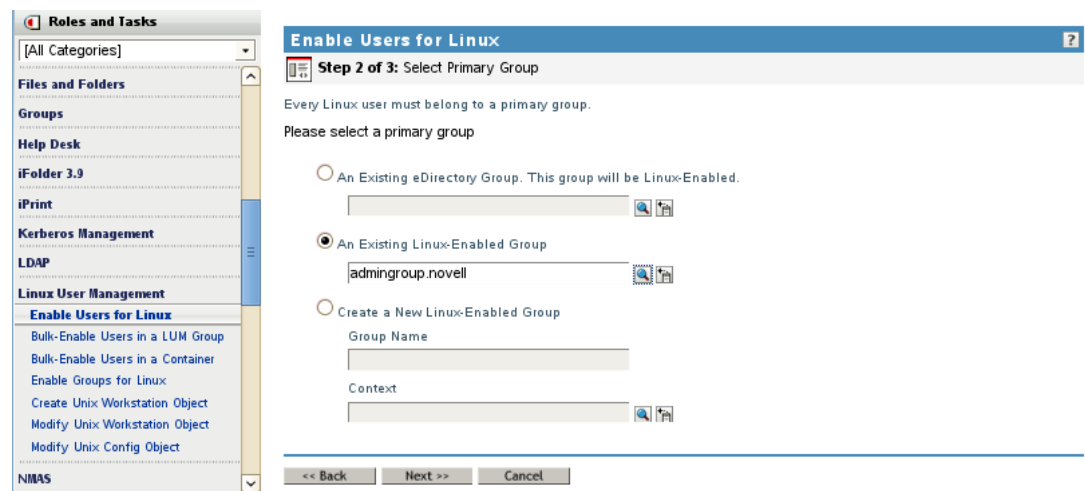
Roles and Tasks

[All Categories]

Files and Folders

Groups

Help Desk

iFolder 3.9

iPrint

Kerberos Management

LDAP

Linux User Management

Enable Users for Linux

Bulk-Enable Users in a LUM Group

Bulk-Enable Users in a Container

Enable Groups for Linux

Create Unix Workstation Object

Modify Unix Workstation Object

Modify Unix Config Object

NMAS

Enable Users for Linux

?

Step 2 of 3: Select Primary Group

Every Linux user must belong to a primary group.

Please select a primary group

An Existing eDirectory Group. This group will be Linux-Enabled.

An Existing Linux-Enabled Group

admingroup.novell

Create a New Linux-Enabled Group

Group Name

Context

<< Back    Next >>    Cancel